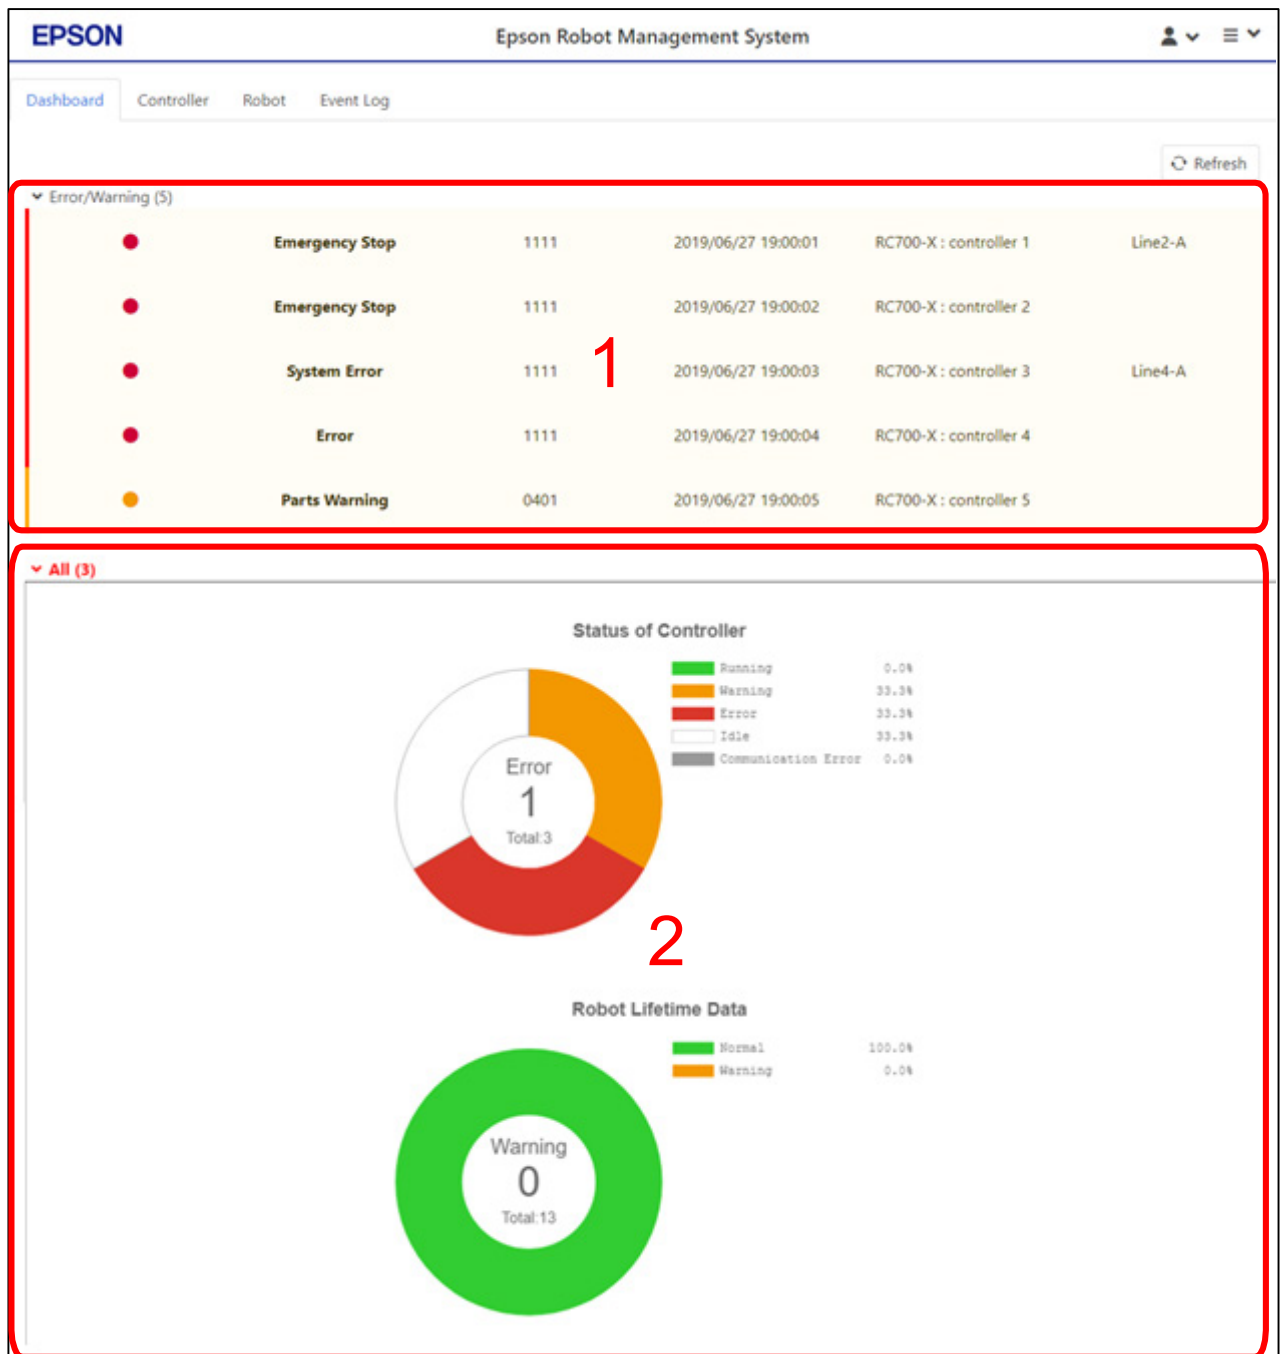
EPSON

Epson Robot Management System

Dashboard Controller Robot Event Log

Refresh

Error/Warning (5)

| | | | | | |
|---|---|---|---|---|---|
| ● | Emergency Stop | 1111 | 2019/06/27 19:00:01 | RC700-X : controller 1 | Line2-A |
| ● | Emergency Stop | 1111 | 2019/06/27 19:00:02 | RC700-X : controller 2 | |
| ● | System Error | 1111 | 2019/06/27 19:00:03 | RC700-X : controller 3 | Line4-A |
| ● | Error | 1111 | 2019/06/27 19:00:04 | RC700-X : controller 4 | |
| ● | Parts Warning | 0401 | 2019/06/27 19:00:05 | RC700-X : controller 5 | |

1

All (3)

Status of Controller

Running 0.0%
Warning 33.3%
Error 33.3%
Idle 33.3%
Communication Error 0.0%

Error
1
Total:3

2

Robot Lifetime Data

Normal 100.0%
Warning 0.0%

Warning
0
Total:13